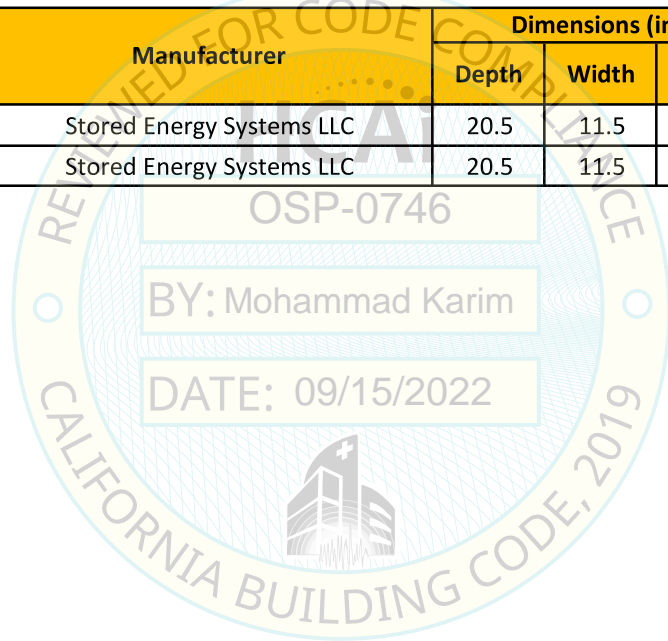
| Manufacturer | Dimensions (i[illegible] | |
|---|---|---|
| | Depth | Width |
| Stored Energy Systems LLC | 20.5 | 11.5 |
| Stored Energy Systems LLC | 20.5 | 11.5 |

REVIEWED FOR CODE COMPLIANCE

HCAi

OSP-0746

BY: Mohammad Karim

DATE: 09/15/2022

CALIFORNIA BUILDING CODE, 2019